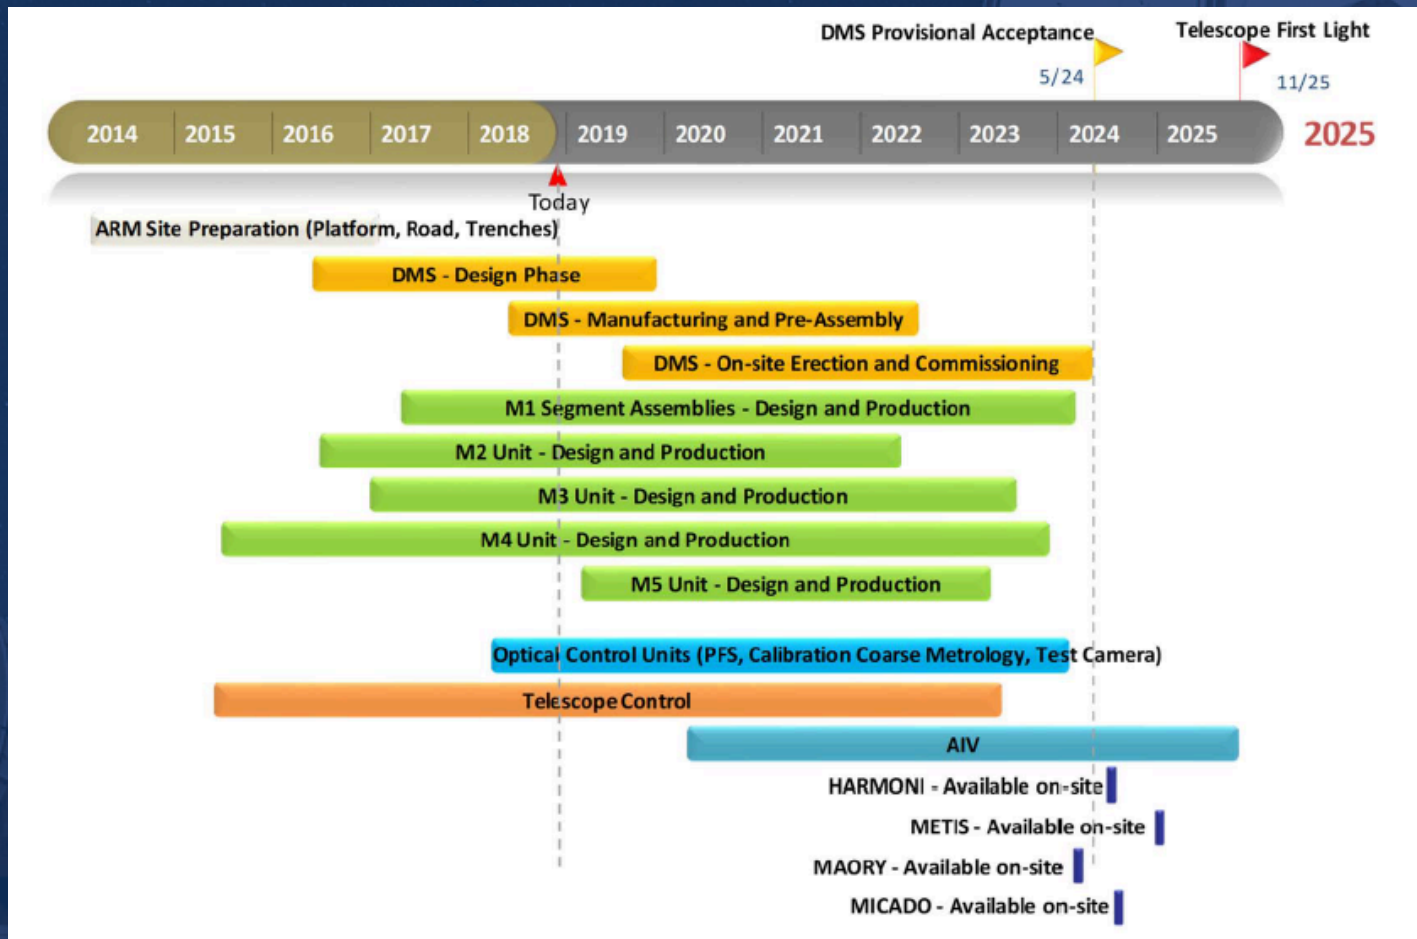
DMS Provisional Acceptance

5/24

Telescope First Light

11/25

2014 2015 2016 2017 2018 2019 2020 2021 2022 2023 2024 2025

2025

Today

ARM Site Preparation (Platform, Road, Trenches)

DMS - Design Phase

DMS - Manufacturing and Pre-Assembly

DMS - On-site Erection and Commissioning

M1 Segment Assemblies - Design and Production

M2 Unit - Design and Production

M3 Unit - Design and Production

M4 Unit - Design and Production

M5 Unit - Design and Production

Optical Control Units (PFS, Calibration Coarse Metrology, Test Camera)

Telescope Control

AIV

HARMONI - Available on-site

METIS - Available on-site

MAORY - Available on-site

MICADO - Available on-site